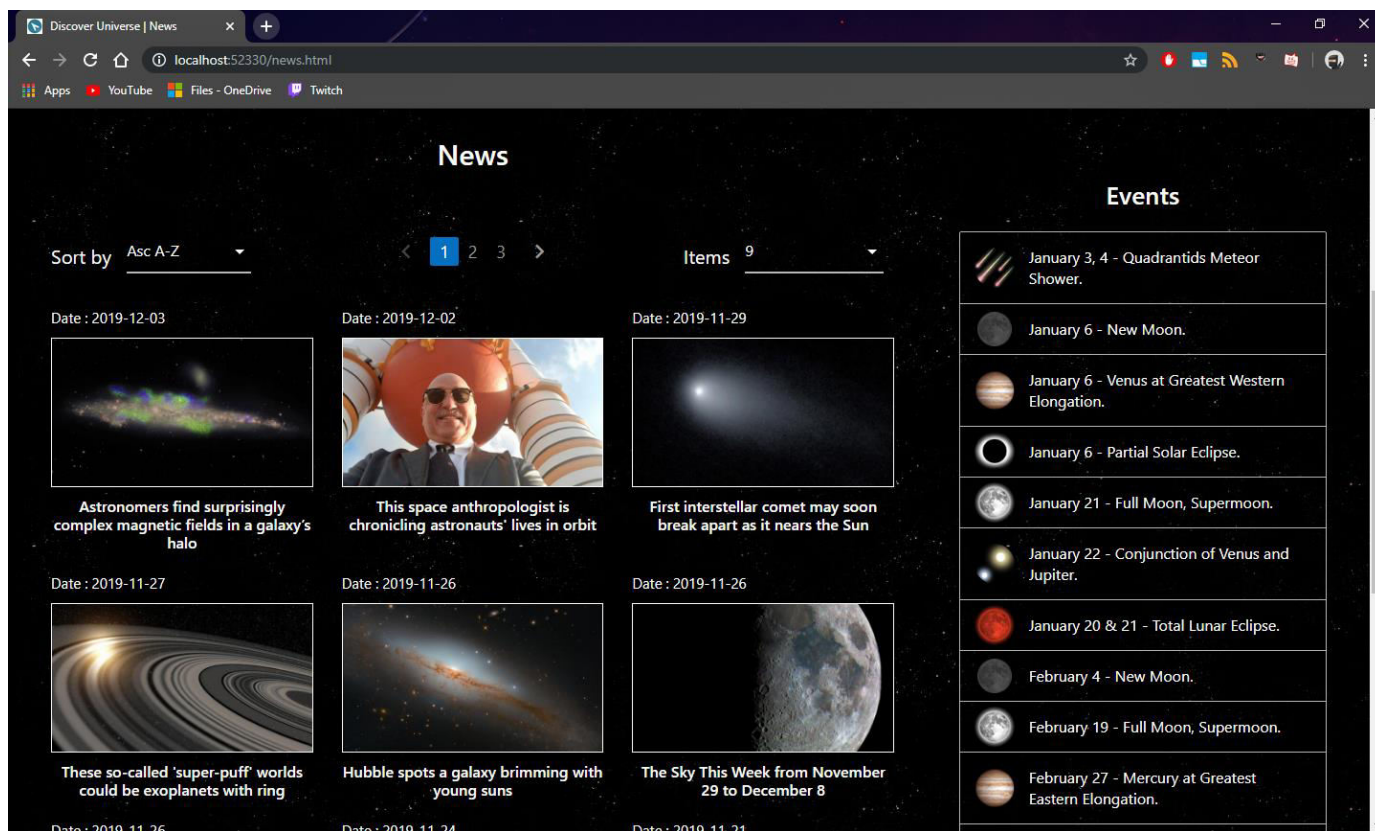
Discover Universe | News

localhost:52330/news.html

Apps YouTube Files - OneDrive Twitch

News

Sort by Asc A-Z

1 2 3

Items 9

Date : 2019-12-03

Astronomers find surprisingly complex magnetic fields in a galaxy's halo

Date : 2019-12-02

This space anthropologist is chronicling astronauts' lives in orbit

Date : 2019-11-29

First interstellar comet may soon break apart as it nears the Sun

Date : 2019-11-27

These so-called 'super-puff' worlds could be exoplanets with ring

Date : 2019-11-26

Hubble spots a galaxy brimming with young suns

Date : 2019-11-26

The Sky This Week from November 29 to December 8

Date : 2019-11-26

Date : 2019-11-24

Date : 2019-11-21

Events

January 3, 4 - Quadrantids Meteor Shower.

January 6 - New Moon.

January 6 - Venus at Greatest Western Elongation.

January 6 - Partial Solar Eclipse.

January 21 - Full Moon, Supermoon.

January 22 - Conjunction of Venus and Jupiter.

January 20 & 21 - Total Lunar Eclipse.

February 4 - New Moon.

February 19 - Full Moon, Supermoon.

February 27 - Mercury at Greatest Eastern Elongation.